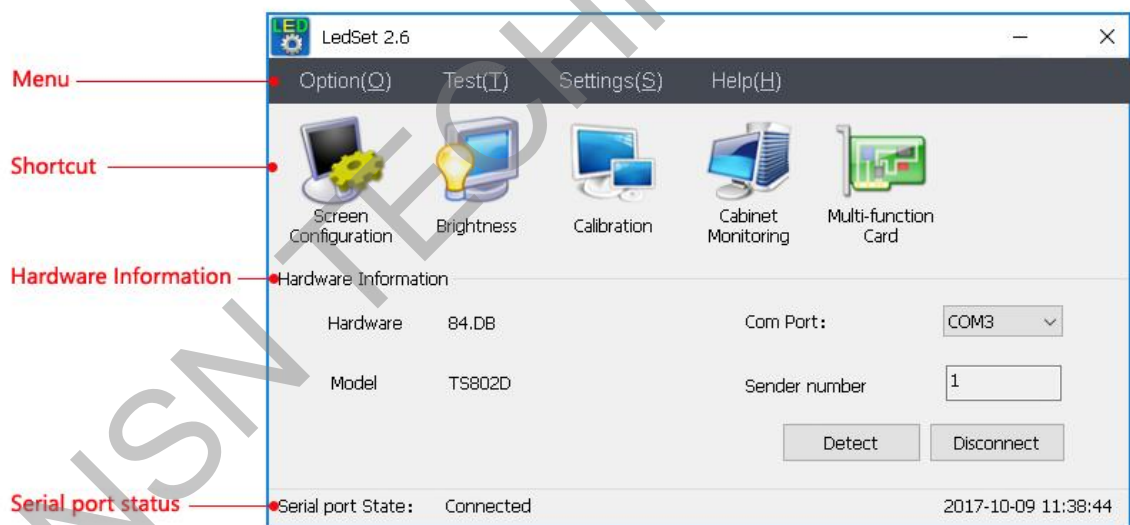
LED

LedSet 2.6

Menu

Option(O) Test(T) Settings(S) Help(H)

Shortcut

Screen Configuration

Brightness

Calibration

Cabinet Monitoring

Multi-function Card

Hardware Information

Hardware Information

Hardware 84.DB

Com Port: COM3

Model TS802D

Sender number 1

Detect

Disconnect

Serial port status

Serial port State: Connected

2017-10-09 11:38:44

NSN TECH